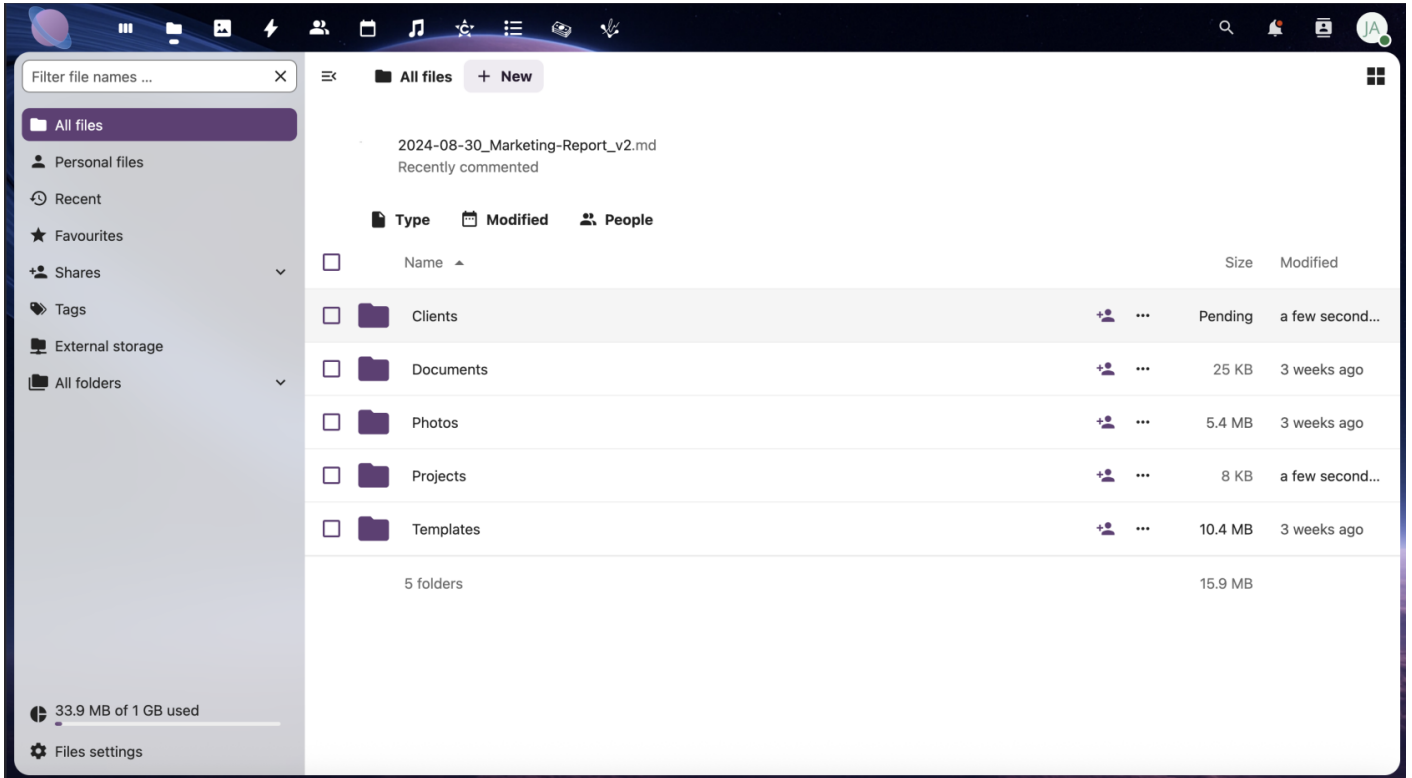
JA

Filter file names ...

All files
Personal files
Recent
Favourites
Shares
Tags
External storage
All folders

All files + New

2024-08-30_Marketing-Report_v2.md
Recently commented

Type Modified People

| | Name ▲ | | Size | Modified |
|---|---|---|---|---|
| | Clients | ··· | Pending | a few second... |
| | Documents | ··· | 25 KB | 3 weeks ago |
| | Photos | ··· | 5.4 MB | 3 weeks ago |
| | Projects | ··· | 8 KB | a few second... |
| | Templates | ··· | 10.4 MB | 3 weeks ago |
| | 5 folders | | 15.9 MB | |

33.9 MB of 1 GB used
Files settings